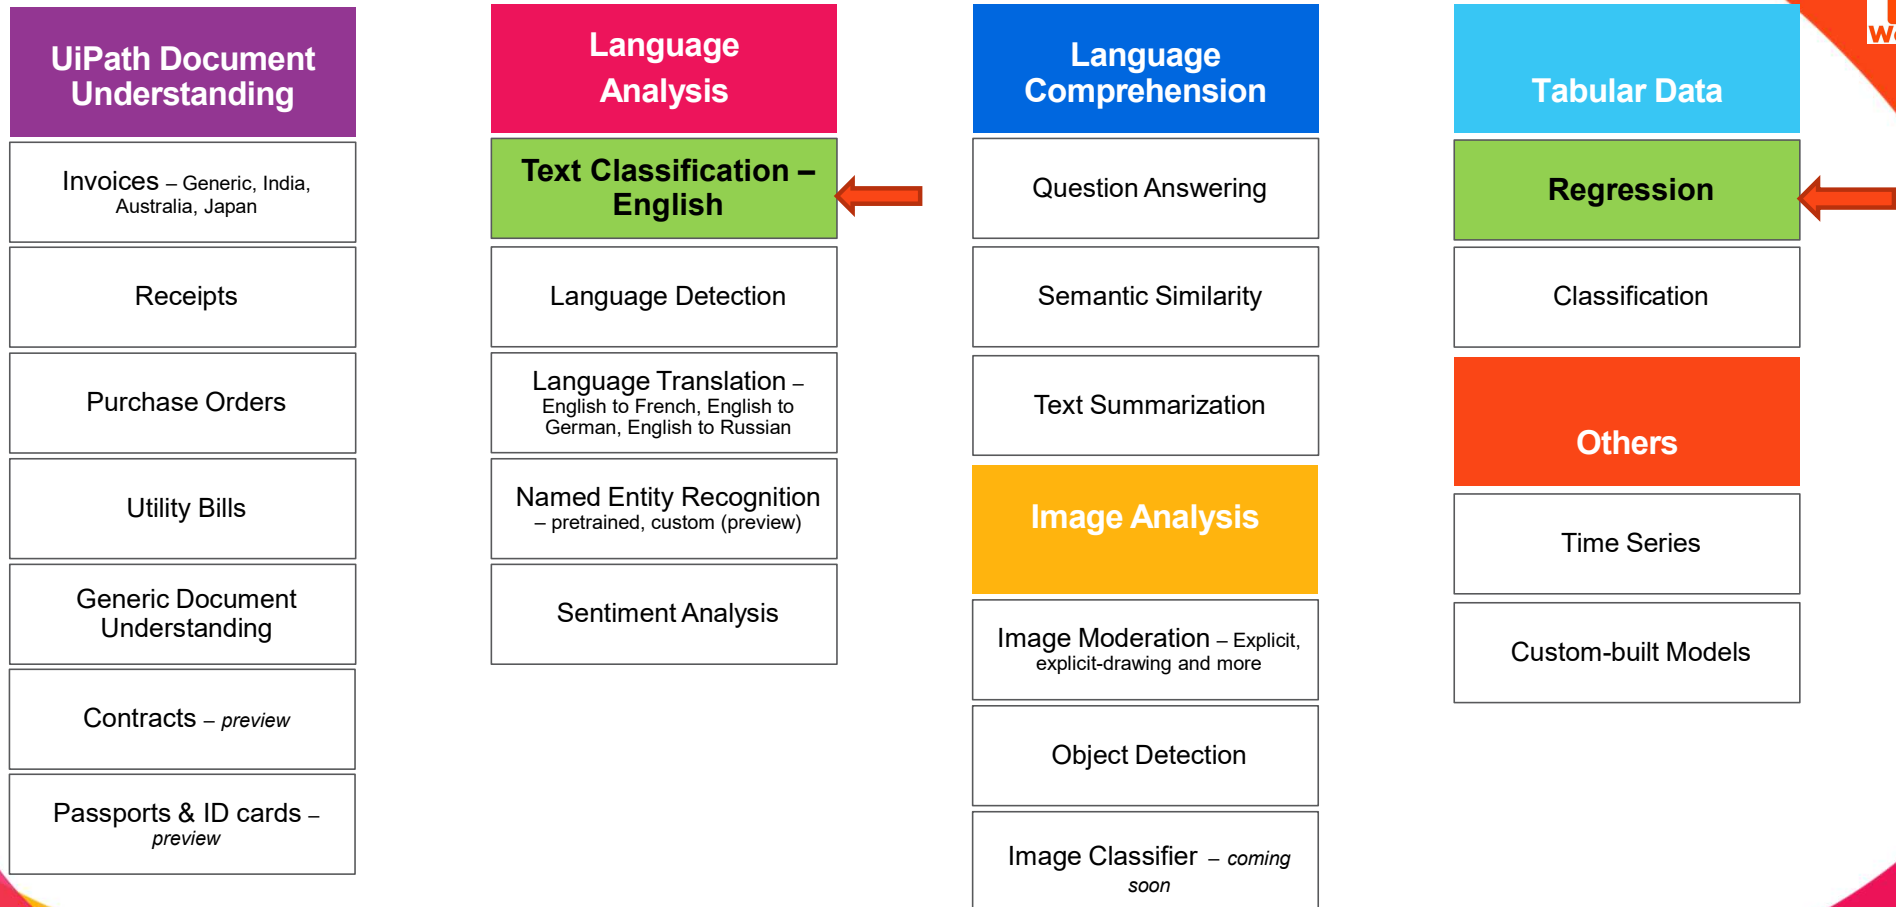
UiPath Document Understanding

Invoices – Generic, India, Australia, Japan

Receipts

Purchase Orders

Utility Bills

Generic Document Understanding

Contracts – preview

Passports & ID cards – preview

Language Analysis

Text Classification – English

Language Detection

Language Translation – English to French, English to German, English to Russian

Named Entity Recognition – pretrained, custom (preview)

Sentiment Analysis

Language Comprehension

Question Answering

Semantic Similarity

Text Summarization

Image Analysis

Image Moderation – Explicit, explicit-drawing and more

Object Detection

Image Classifier – coming soon

Tabular Data

Regression

Classification

Others

Time Series

Custom-built Models

W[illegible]